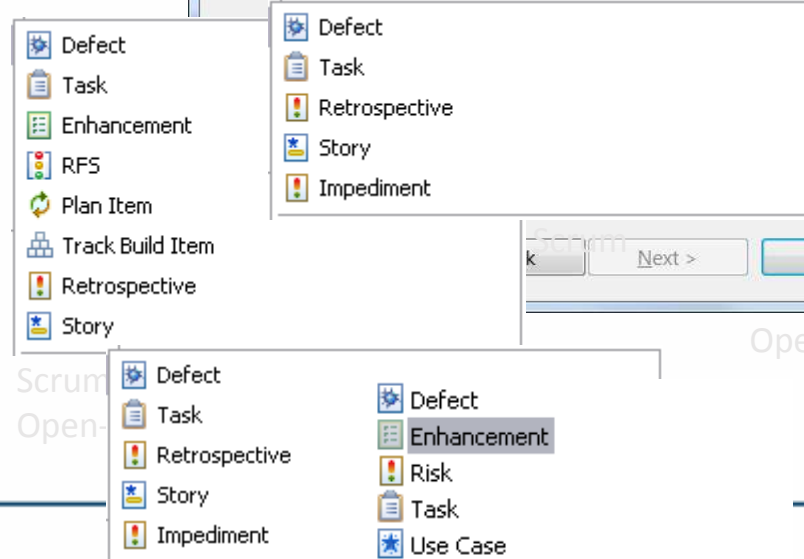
Defect
Task
Enhancement
RFS
Plan Item
Track Build Item
Retrospective
Story

Defect
Task
Retrospective
Story
Impediment

Scrum
k
Next >
Ope

Scrum
Open-

Defect
Task
Retrospective
Story
Impediment

Defect
Enhancement
Risk
Task
Use Case